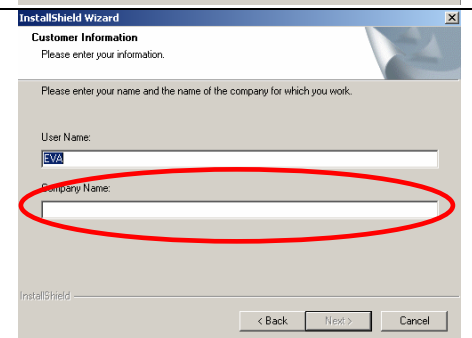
InstallShield Wizard

Customer Information
Please enter your information.

Please enter your name and the name of the company for which you work.

User Name:
EVA

Company Name:

InstallShield

< Back
Next >
Cancel